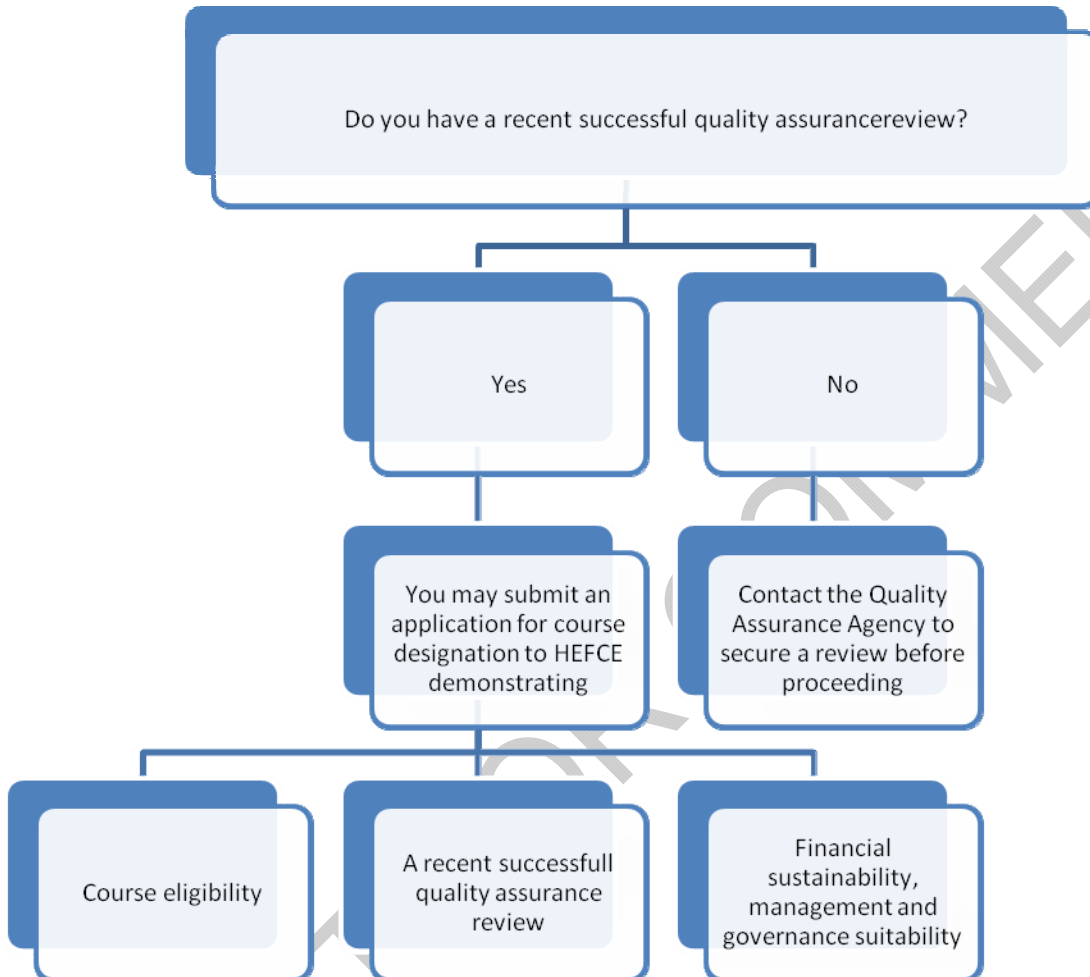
Do you have a recent successful quality assurancereview?

Yes

No

You may submit an application for course designation to HEFCE demonstrating

Contact the Quality Assurance Agency to secure a review before proceeding

Course eligibility

A recent successfull quality assurance review

Financial sustainability, management and governance suitability

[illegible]